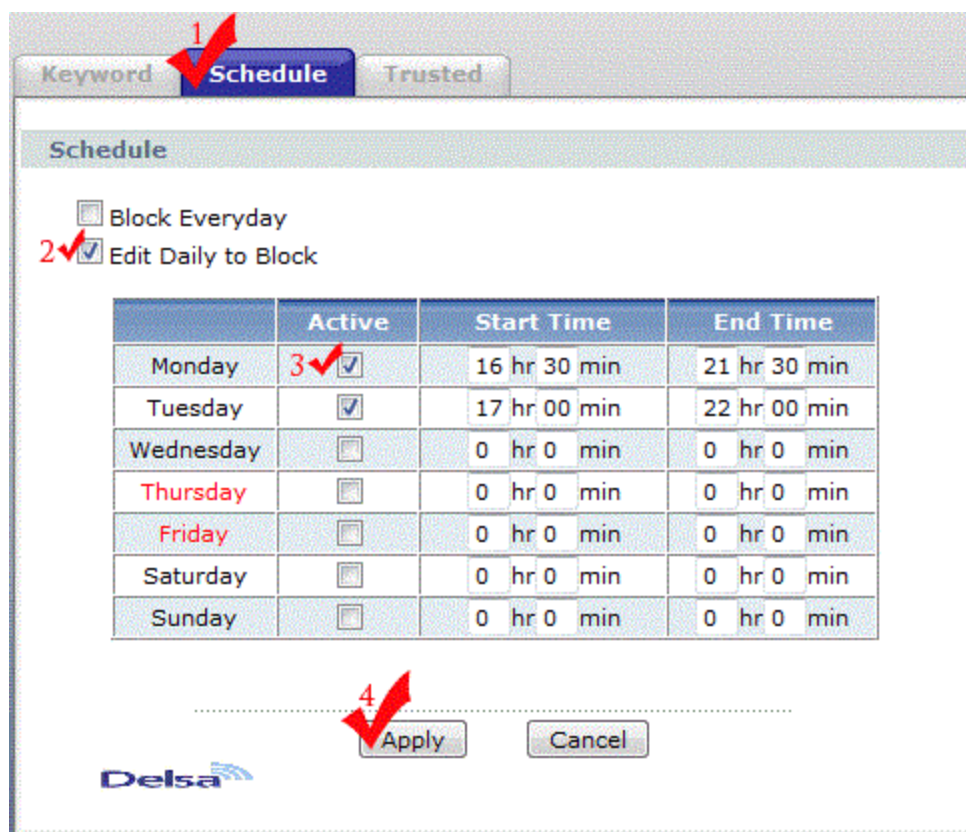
1
Keyword Schedule Trusted

Schedule

Block Everyday
2 Edit Daily to Block

| | Active | Start Time | End Time |
|---|---|---|---|
| Monday | 3 | 16 hr 30 min | 21 hr 30 min |
| Tuesday | | 17 hr 00 min | 22 hr 00 min |
| Wednesday | | 0 hr 0 min | 0 hr 0 min |
| Thursday | | 0 hr 0 min | 0 hr 0 min |
| Friday | | 0 hr 0 min | 0 hr 0 min |
| Saturday | | 0 hr 0 min | 0 hr 0 min |
| Sunday | | 0 hr 0 min | 0 hr 0 min |

4
Apply Cancel

Delsa